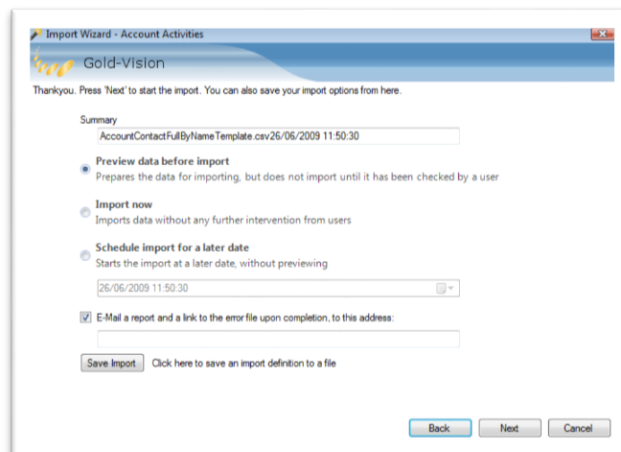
Import Wizard - Account Activities

Gold-Vision

Thankyou. Press 'Next' to start the import. You can also save your import options from here.

Summary

AccountContactFullByNameTemplate.csv26/06/2009 11:50:30

Preview data before import
Prepares the data for importing, but does not import until it has been checked by a user

Import now
Imports data without any further intervention from users

Schedule import for a later date
Starts the import at a later date, without previewing

26/06/2009 11:50:30

E-Mail a report and a link to the error file upon completion, to this address:

Save Import Click here to save an import definition to a file

Back Next Cancel